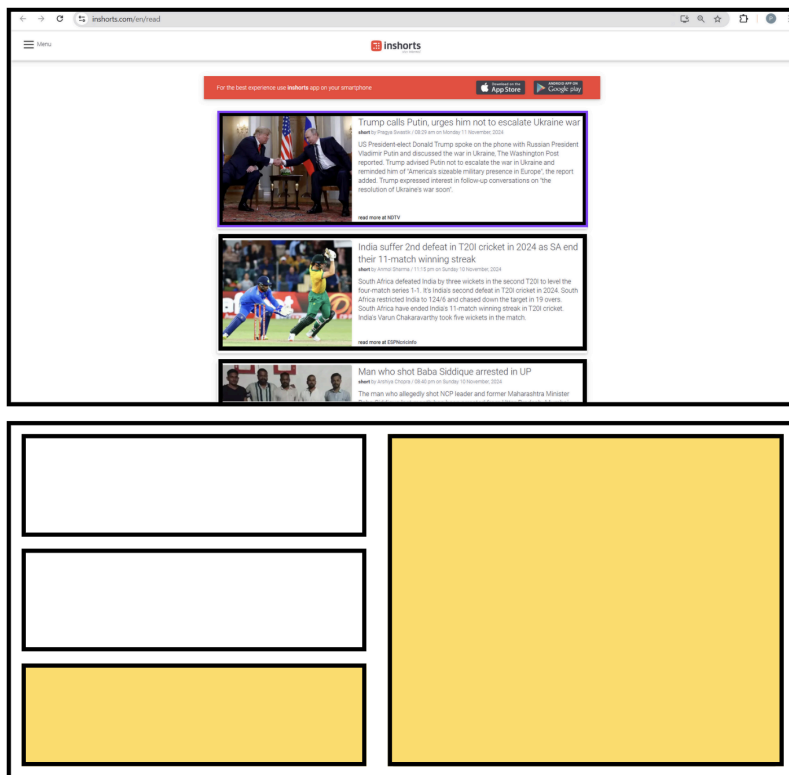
inshorts.com/en/read

Menu

inshorts

For the best experience use inshorts app on your smartphone

Download on the App Store

ANDROID APP ON Google play

Trump calls Putin, urges him not to escalate Ukraine war

short by Pragya Swastik / 08:29 am on Monday 11 November, 2024

US President-elect Donald Trump spoke on the phone with Russian President Vladimir Putin and discussed the war in Ukraine, The Washington Post reported. Trump advised Putin not to escalate the war in Ukraine and reminded him of "America's sizeable military presence in Europe", the report added. Trump expressed interest in follow-up conversations on "the resolution of Ukraine's war soon".

read more at NDTV

India suffer 2nd defeat in T20I cricket in 2024 as SA end their 11-match winning streak

short by Anmol Sharma / 11:15 pm on Sunday 10 November, 2024

South Africa defeated India by three wickets in the second T20I to level the four-match series 1-1. It's India's second defeat in T20I cricket in 2024. South Africa restricted India to 124/6 and chased down the target in 19 overs. South Africa have ended India's 11-match winning streak in T20I cricket. India's Varun Chakaravarthy took five wickets in the match.

read more at ESPNcricinfo

Man who shot Baba Siddique arrested in UP

short by Arshiya Chopra / 09:40 pm on Sunday 10 November, 2024

The man who allegedly shot NCP leader and former Maharashtra Minister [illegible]